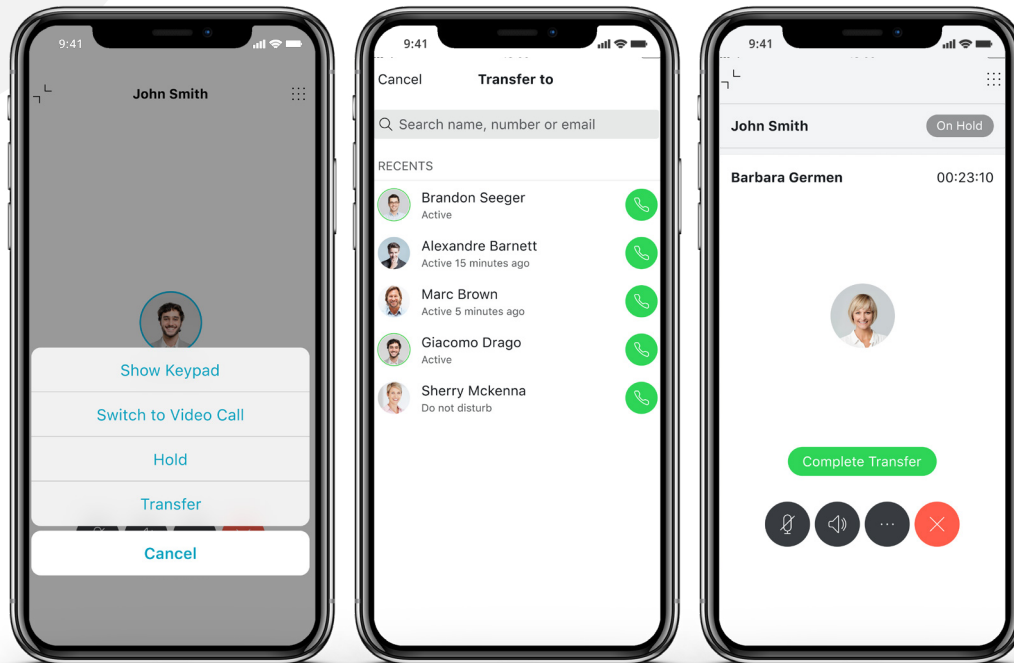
9:41

John Smith

Show Keypad

Switch to Video Call

Hold

Transfer

Cancel

9:41

Cancel

Transfer to

Search name, number or email

RECENTS

Brandon Seeger
Active

Alexandre Barnett
Active 15 minutes ago

Marc Brown
Active 5 minutes ago

Giacomo Drago
Active

Sherry Mckenna
Do not disturb

9:41

John Smith

On Hold

Barbara Germen

00:23:10

Complete Transfer